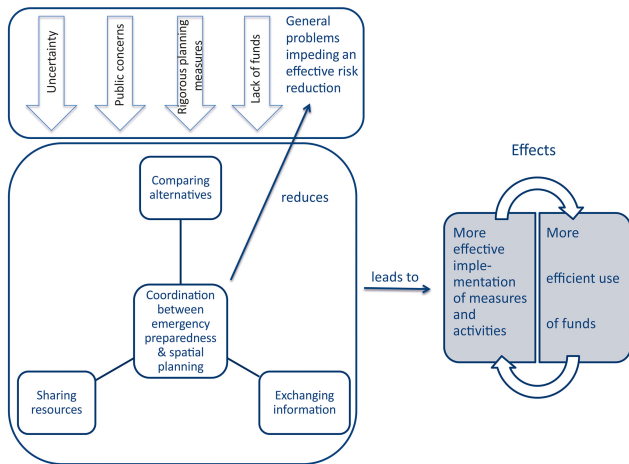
Uncertainty

Public concerns

Rigorous planning measures

Lack of funds

General problems impeding an effective risk reduction

Comparing alternatives

reduces

Coordination between emergency preparedness & spatial planning

Sharing resources

Exchanging information

leads to

Effects

More effective implementation of measures and activities

More efficient use of funds